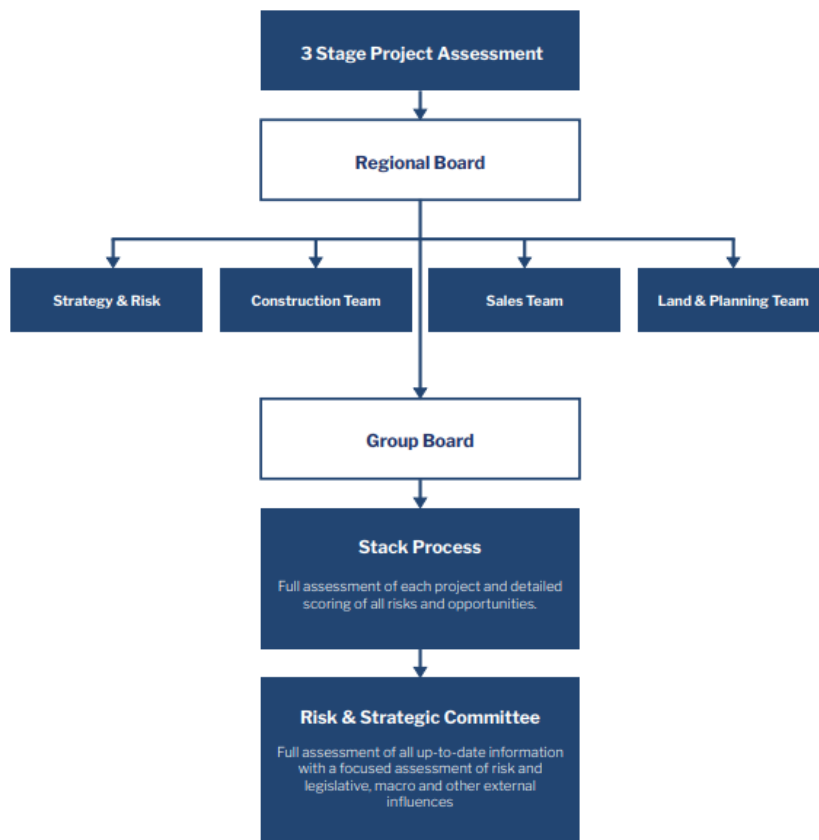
3 Stage Project Assessment

Regional Board

Strategy & Risk

Construction Team

Sales Team

Land & Planning Team

Group Board

Stack Process

Full assessment of each project and detailed scoring of all risks and opportunities.

Risk & Strategic Committee

Full assessment of all up-to-date information with a focused assessment of risk and legislative, macro and other external influences